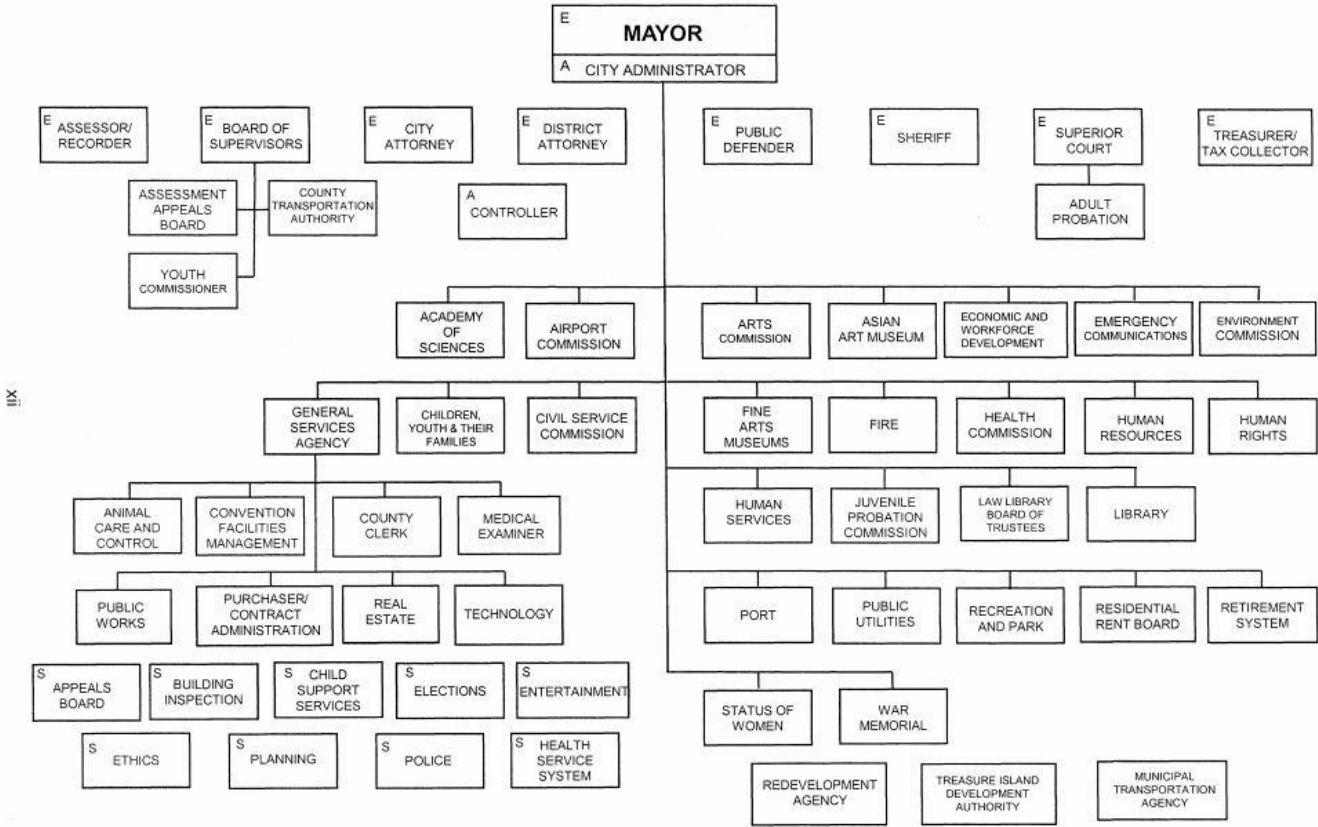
E
MAYOR
A CITY ADMINISTRATOR

E ASSESSOR/ RECORDER

E BOARD OF SUPERVISORS

ASSESSMENT APPEALS BOARD

COUNTY TRANSPORTATION AUTHORITY

YOUTH COMMISSIONER

E CITY ATTORNEY

E DISTRICT ATTORNEY

A CONTROLLER

E PUBLIC DEFENDER

E SHERIFF

E SUPERIOR COURT

ADULT PROBATION

E TREASURER/ TAX COLLECTOR

ACADEMY OF SCIENCES

AIRPORT COMMISSION

ARTS COMMISSION

ASIAN ART MUSEUM

ECONOMIC AND WORKFORCE DEVELOPMENT

EMERGENCY COMMUNICATIONS

ENVIRONMENT COMMISSION

xii

GENERAL SERVICES AGENCY

CHILDREN, YOUTH & THEIR FAMILIES

CIVIL SERVICE COMMISSION

FINE ARTS MUSEUMS

FIRE

HEALTH COMMISSION

HUMAN RESOURCES

HUMAN RIGHTS

ANIMAL CARE AND CONTROL

CONVENTION FACILITIES MANAGEMENT

COUNTY CLERK

MEDICAL EXAMINER

HUMAN SERVICES

JUVENILE PROBATION COMMISSION

LAW LIBRARY BOARD OF TRUSTEES

LIBRARY

PUBLIC WORKS

PURCHASER/ CONTRACT ADMINISTRATION

REAL ESTATE

TECHNOLOGY

PORT

PUBLIC UTILITIES

RECREATION AND PARK

RESIDENTIAL RENT BOARD

RETIREMENT SYSTEM

S APPEALS BOARD

S BUILDING INSPECTION

S CHILD SUPPORT SERVICES

S ELECTIONS

S ENTERTAINMENT

STATUS OF WOMEN

WAR MEMORIAL

S ETHICS

S PLANNING

S POLICE

S HEALTH SERVICE SYSTEM

REDEVELOPMENT AGENCY

TREASURE ISLAND DEVELOPMENT AUTHORITY

MUNICIPAL TRANSPORTATION AGENCY